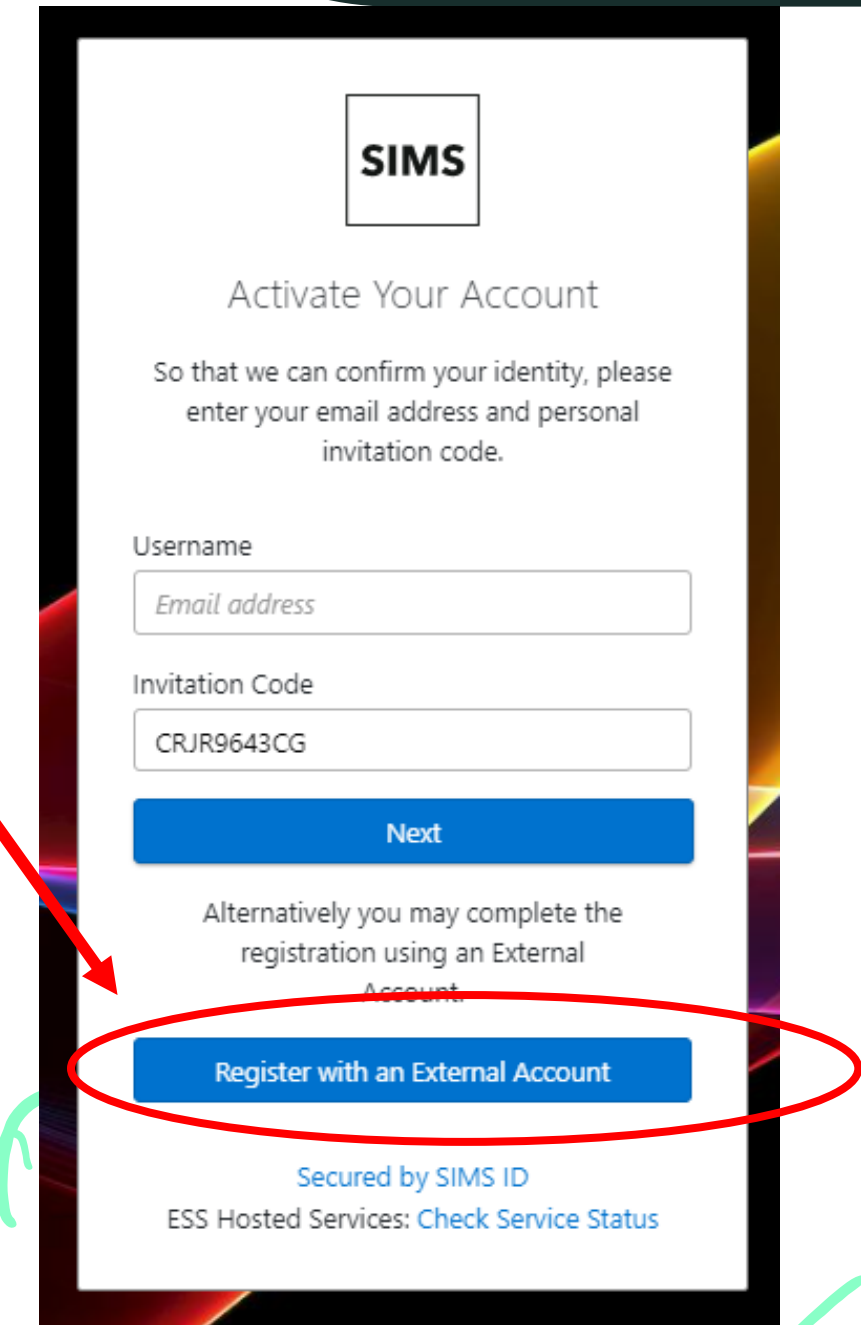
SIMS

Activate Your Account

So that we can confirm your identity, please enter your email address and personal invitation code.

Username

Email address

Invitation Code

CRJR9643CG

Next

Alternatively you may complete the registration using an External Account.

Register with an External Account

Secured by SIMS ID

ESS Hosted Services: Check Service Status